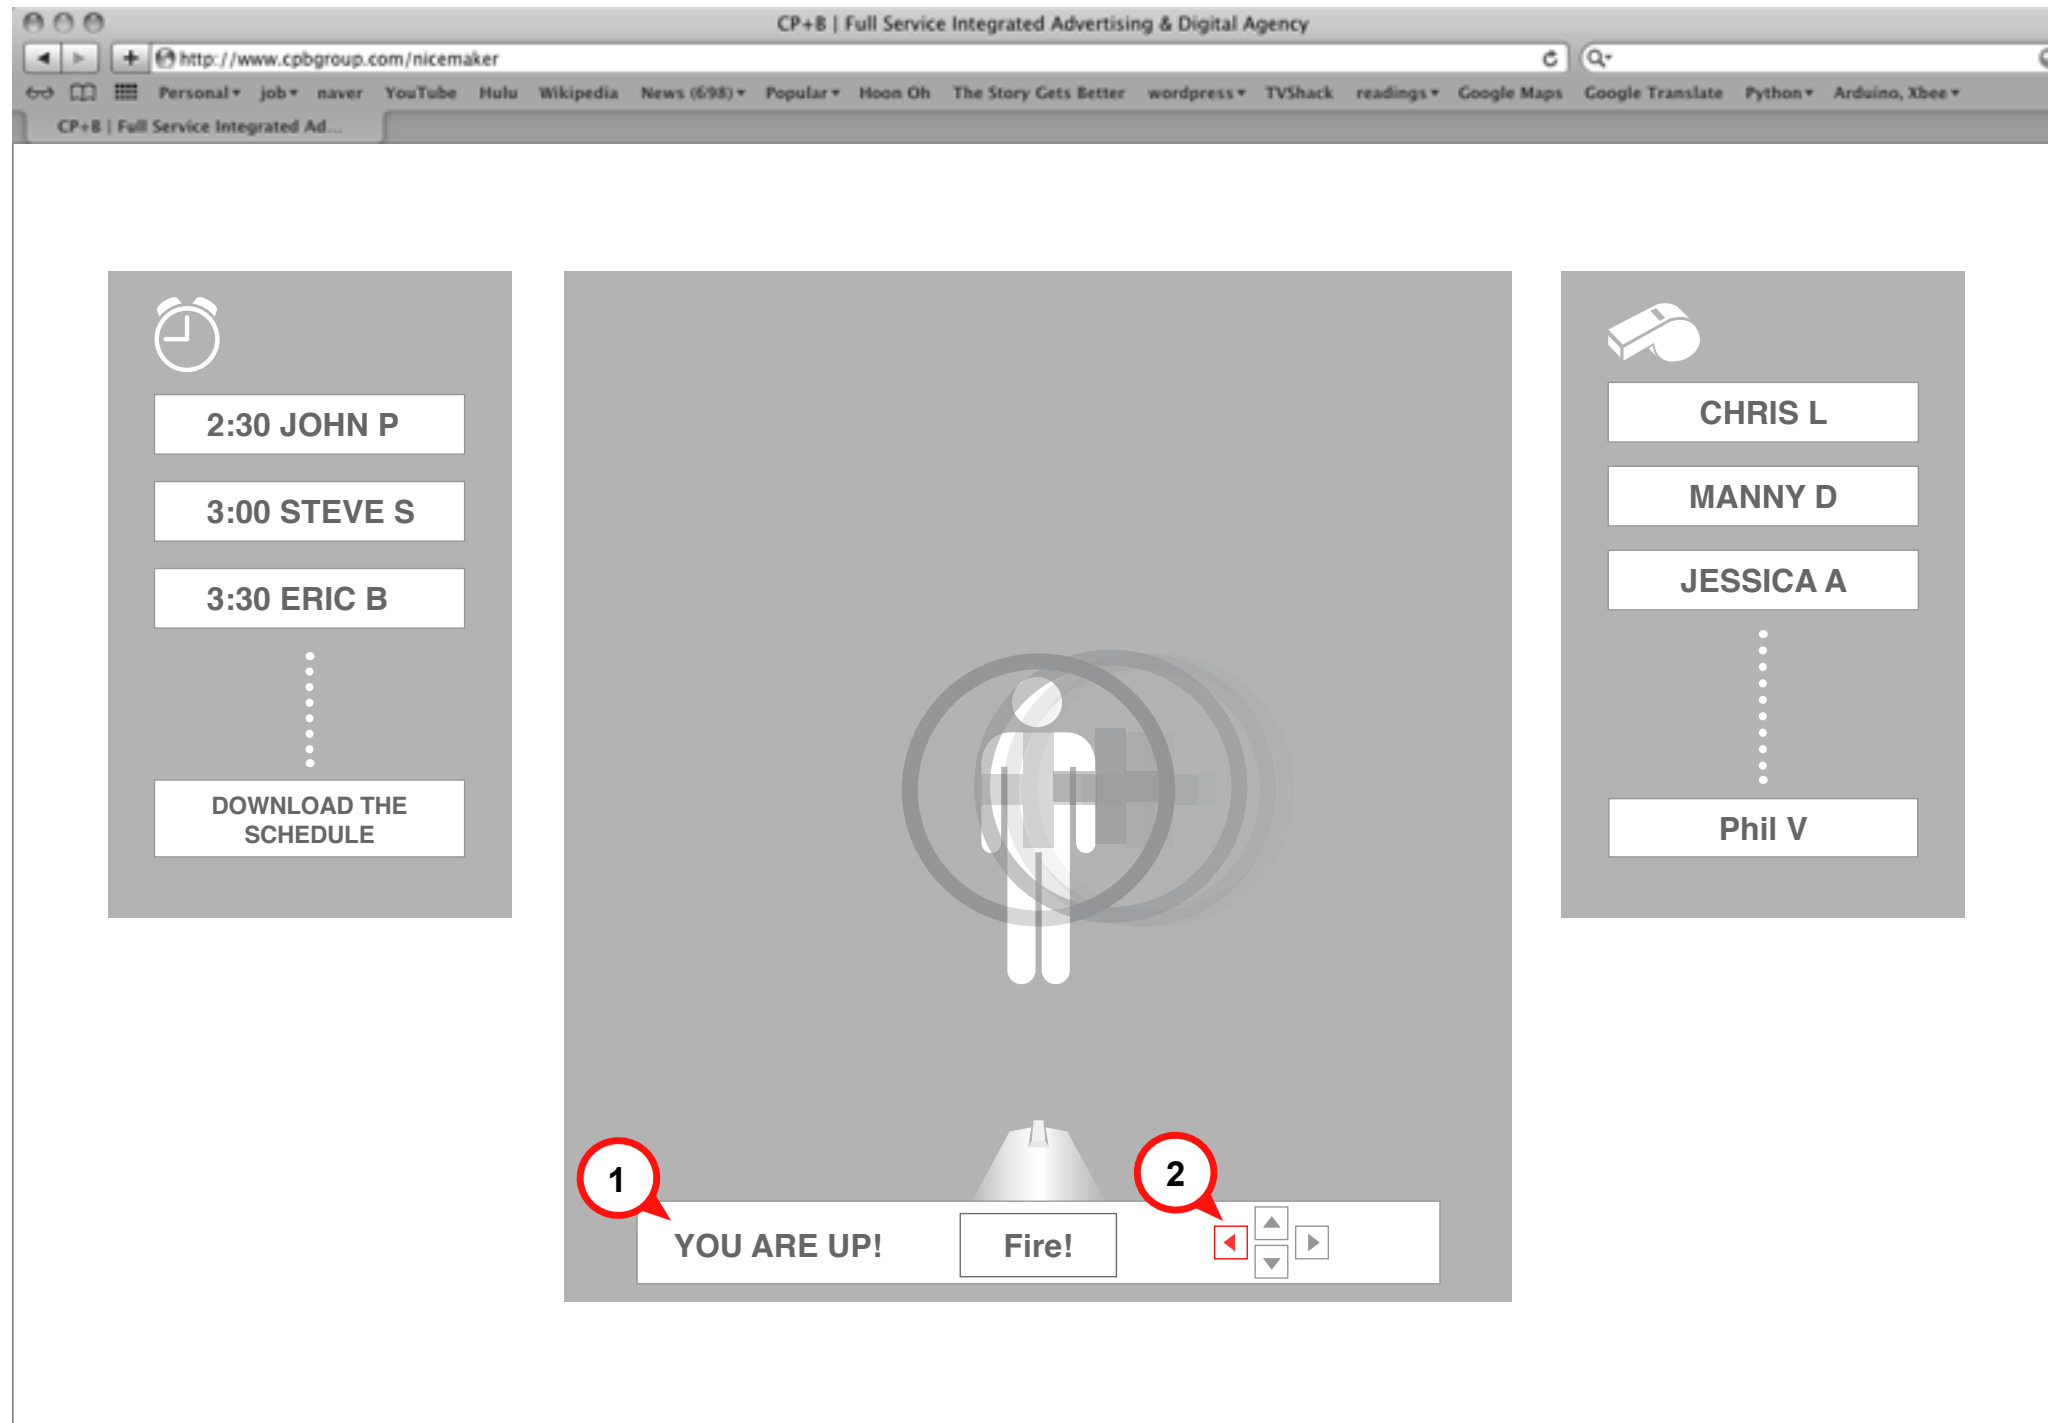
CP+B | Full Service Integrated Advertising & Digital Agency

http://www.cpbgroup.com/nicemaker

Personal ▾ job ▾ naver YouTube Hulu Wikipedia News (698) ▾ Popular ▾ Hoon Oh The Story Gets Better wordpress ▾ TVShack readings ▾ Google Maps Google Translate Python ▾ Arduino, Xbee ▾

CP+B | Full Service Integrated Ad...

2:30 JOHN P

3:00 STEVE S

3:30 ERIC B

DOWNLOAD THE SCHEDULE

CHRIS L

MANNY D

JESSICA A

Phil V

1

YOU ARE UP!

Fire!

2